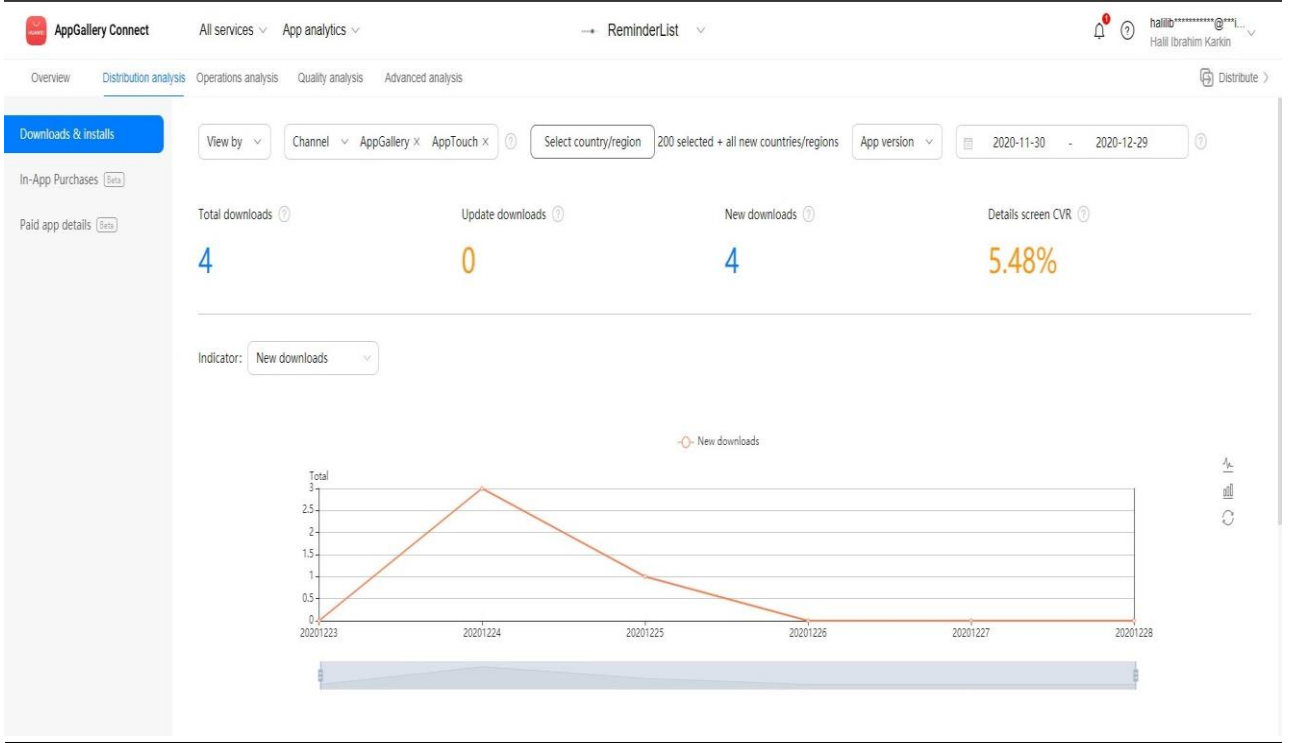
HUAWEI AppGallery Connect All services App analytics ReminderList halilib***********@***i... Halil Ibrahim Karkin

Overview Distribution analysis Operations analysis Quality analysis Advanced analysis Distribute

Downloads & installs
In-App Purchases Beta
Paid app details Beta

View by Channel AppGallery × AppTouch × Select country/region 200 selected + all new countries/regions App version 2020-11-30 - 2020-12-29

Total downloads
4

Update downloads
0

New downloads
4

Details screen CVR
5.48%

Indicator: New downloads

New downloads

Total
3
2.5
2
1.5
1
0.5
0
20201223 20201224 20201225 20201226 20201227 20201228